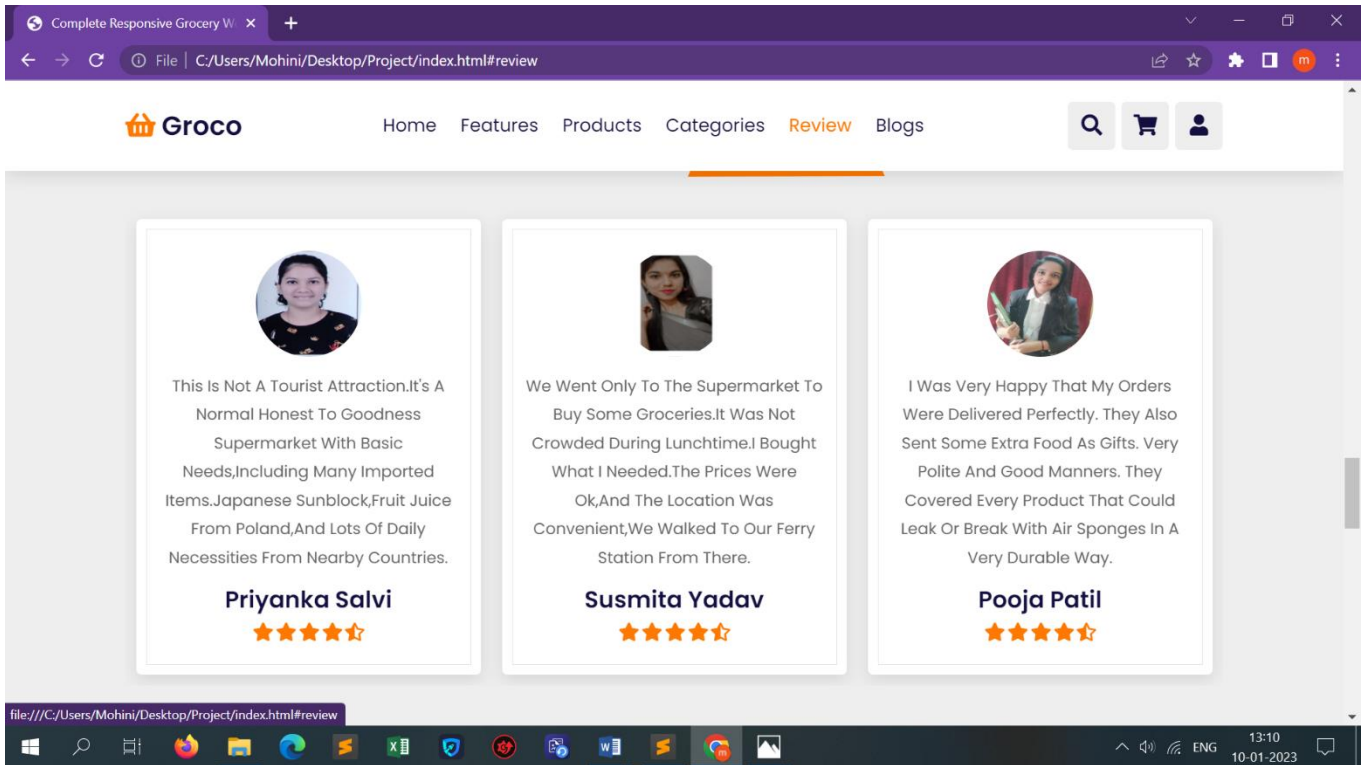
Complete Responsive Grocery W ×
+

File | C:/Users/Mohini/Desktop/Project/index.html#review

Groco

Home Features Products Categories Review Blogs

This Is Not A Tourist Attraction.It's A Normal Honest To Goodness Supermarket With Basic Needs,Including Many Imported Items.Japanese Sunblock,Fruit Juice From Poland,And Lots Of Daily Necessities From Nearby Countries.

Priyanka Salvi

We Went Only To The Supermarket To Buy Some Groceries.It Was Not Crowded During Lunchtime.I Bought What I Needed.The Prices Were Ok,And The Location Was Convenient,We Walked To Our Ferry Station From There.

Susmita Yadav

I Was Very Happy That My Orders Were Delivered Perfectly. They Also Sent Some Extra Food As Gifts. Very Polite And Good Manners. They Covered Every Product That Could Leak Or Break With Air Sponges In A Very Durable Way.

Pooja Patil

file:///C:/Users/Mohini/Desktop/Project/index.html#review

ENG 13:10 10-01-2023